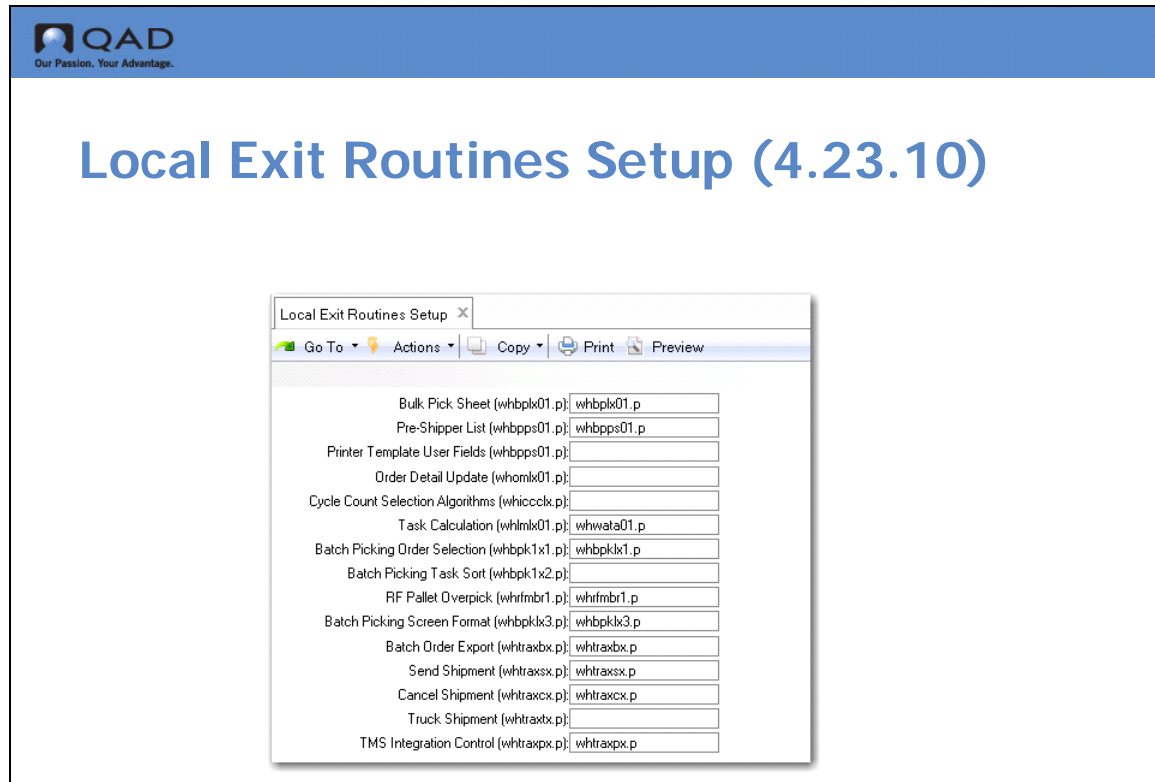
QAD
Our Passion. Your Advantage.

Local Exit Routines Setup (4.23.10)

Local Exit Routines Setup ×

Go To ▾ Actions ▾ Copy ▾ Print Preview

| | |
|---|---|
| Bulk Pick Sheet (whbplx01.p): | whbplx01.p |
| Pre-Shipper List (whbpps01.p): | whbpps01.p |
| Printer Template User Fields (whbpps01.p): | |
| Order Detail Update (whomlx01.p): | |
| Cycle Count Selection Algorithms (whiccclx.p): | |
| Task Calculation (whlmlx01.p): | whwata01.p |
| Batch Picking Order Selection (whbpk1x1.p): | whbpklx1.p |
| Batch Picking Task Sort (whbpk1x2.p): | |
| RF Pallet Overpick (whrfmbr1.p): | whrfmbr1.p |
| Batch Picking Screen Format (whbpklx3.p): | whbpklx3.p |
| Batch Order Export (whtraxbx.p): | whtraxbx.p |
| Send Shipment (whtraxsx.p): | whtraxsx.p |
| Cancel Shipment (whtraxcx.p): | whtraxcx.p |
| Truck Shipment (whtraxtx.p): | |
| TMS Integration Control (whtraxpx.p): | whtraxpx.p |